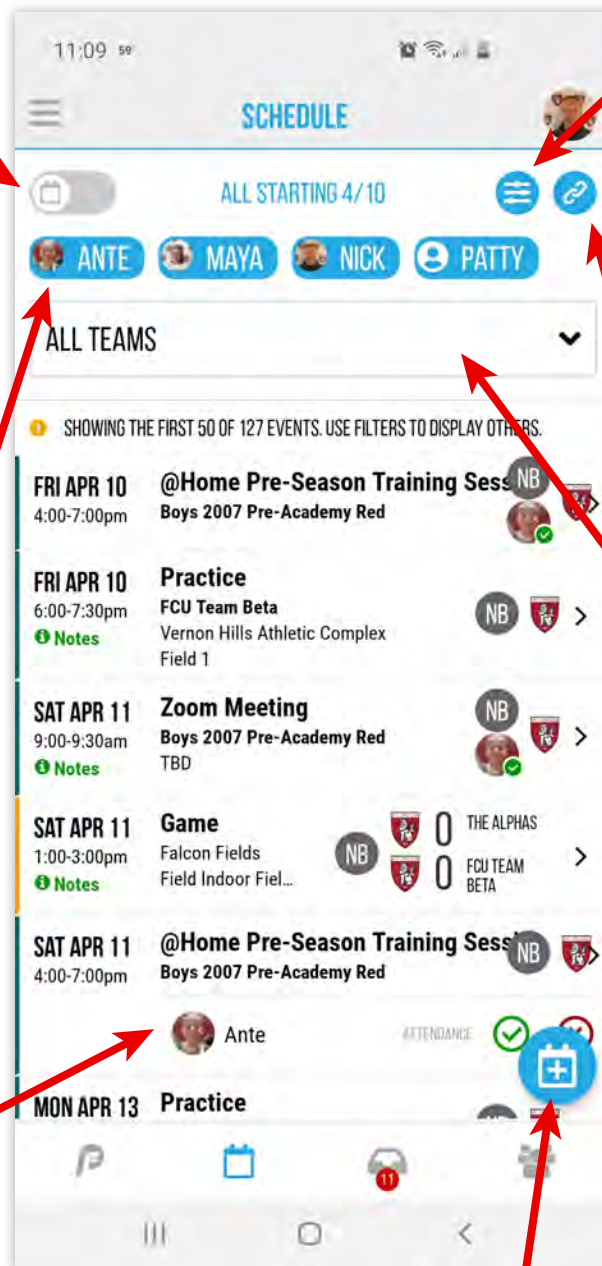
11:09 59

SCHEDULE

ALL STARTING 4/10

ANTE MAYA NICK PATTY

ALL TEAMS

SHOWING THE FIRST 50 OF 127 EVENTS. USE FILTERS TO DISPLAY OTHERS.

FRI APR 10
4:00-7:00pm
@Home Pre-Season Training Sess
Boys 2007 Pre-Academy Red
NB

FRI APR 10
6:00-7:30pm
Notes
Practice
FCU Team Beta
Vernon Hills Athletic Complex
Field 1
NB

SAT APR 11
9:00-9:30am
Notes
Zoom Meeting
Boys 2007 Pre-Academy Red
TBD
NB

SAT APR 11
1:00-3:00pm
Notes
Game
Falcon Fields
Field Indoor Fiel...
NB
0 THE ALPHAS
0 FCU TEAM BETA

SAT APR 11
4:00-7:00pm
@Home Pre-Season Training Sess
Boys 2007 Pre-Academy Red
NB

Ante
ATTENDANCE

MON APR 13
Practice

11